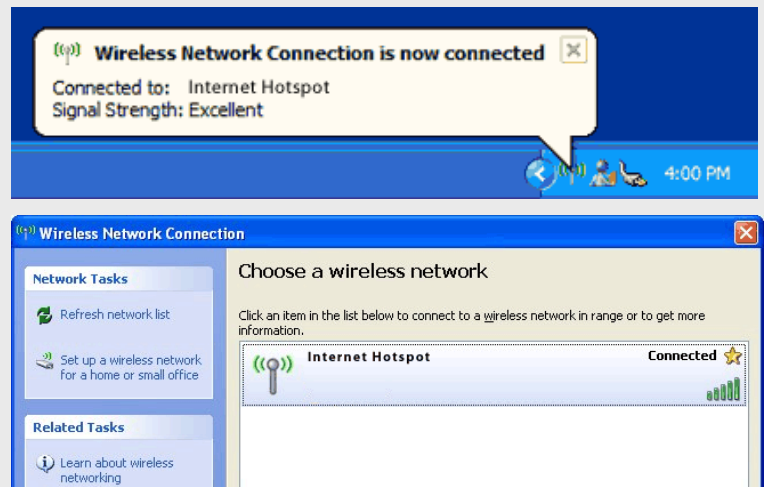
Wireless Network Connection is now connected

Connected to: Internet Hotspot
Signal Strength: Excellent

4:00 PM

Wireless Network Connection

Network Tasks

Refresh network list

Set up a wireless network for a home or small office

Related Tasks

Learn about wireless networking

Choose a wireless network

Click an item in the list below to connect to a wireless network in range or to get more information.

Internet Hotspot

Connected